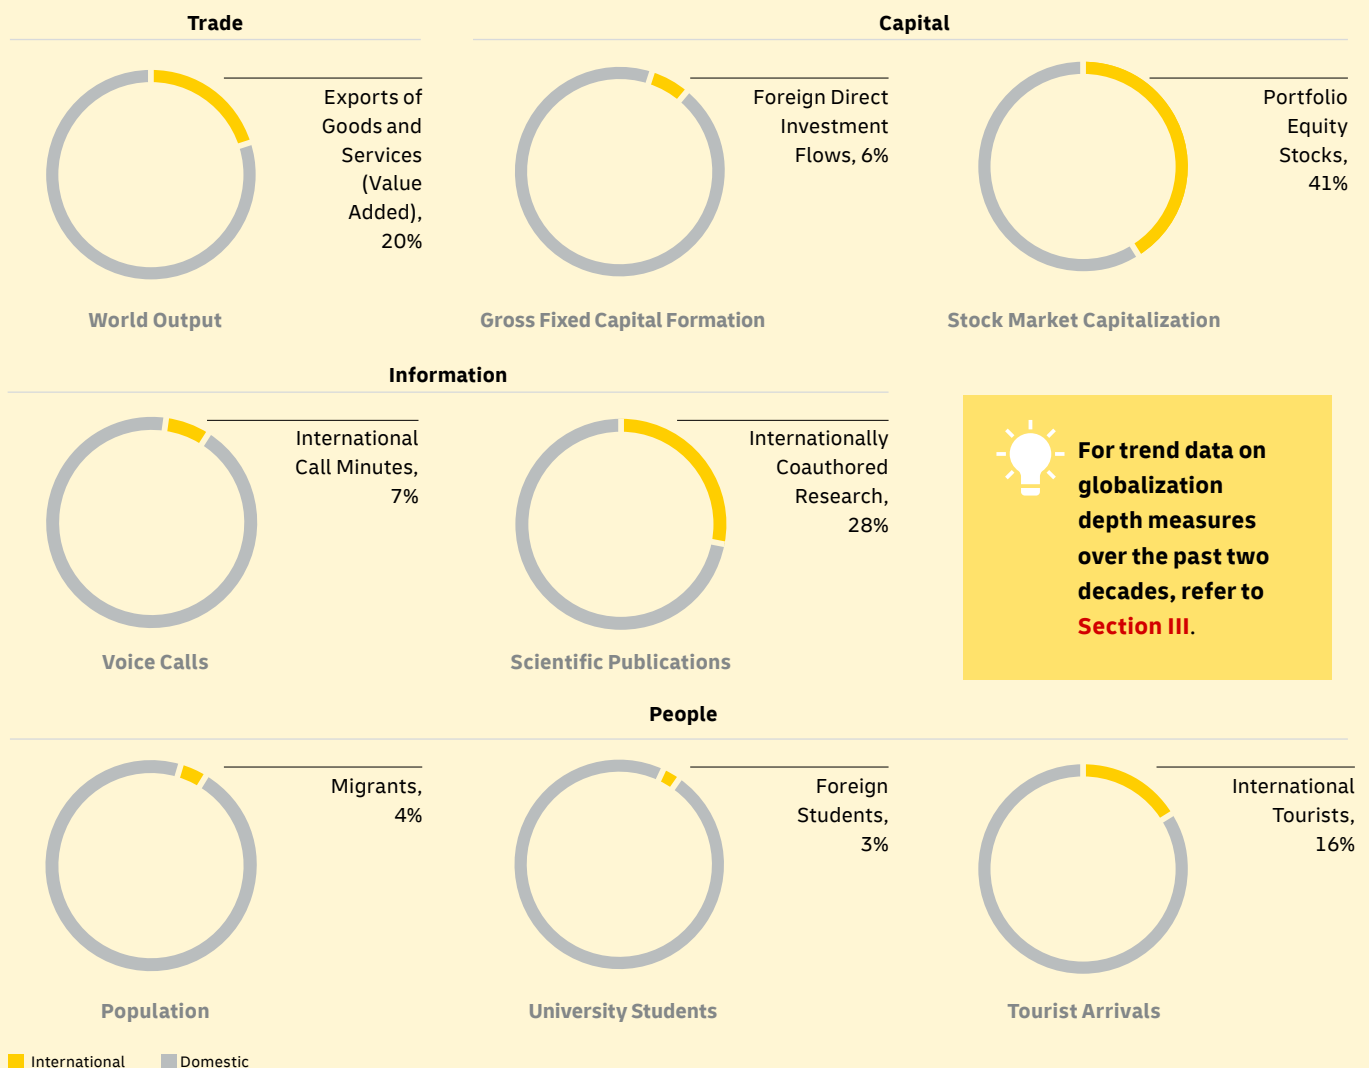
Trade

Capital

Exports of Goods and Services (Value Added), 20%

World Output

Foreign Direct Investment Flows, 6%

Gross Fixed Capital Formation

Portfolio Equity Stocks, 41%

Stock Market Capitalization

Information

International Call Minutes, 7%

Voice Calls

Internationally Coauthored Research, 28%

Scientific Publications

For trend data on globalization depth measures over the past two decades, refer to Section III.

People

Migrants, 4%

Population

Foreign Students, 3%

University Students

International Tourists, 16%

Tourist Arrivals

International Domestic